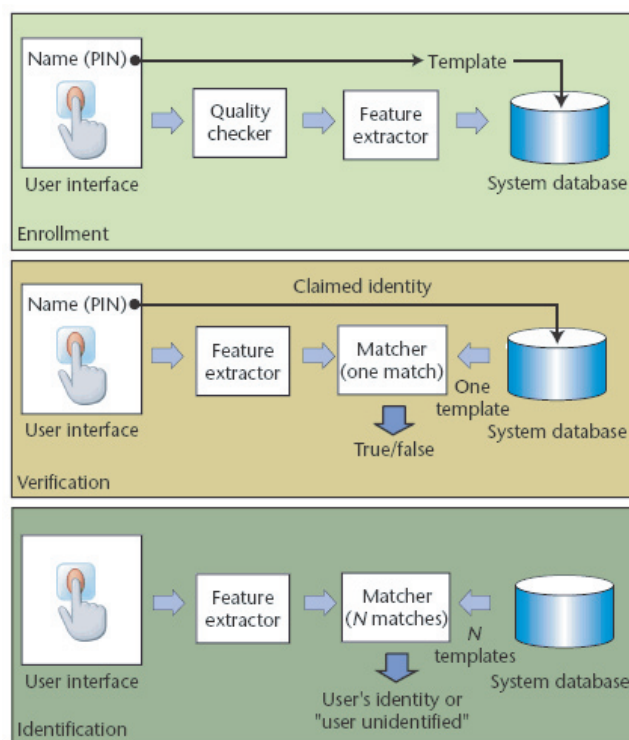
Name (PIN)

Template

Quality checker

Feature extractor

User interface

System database

Enrollment

Claimed identity

Name (PIN)

Feature extractor

Matcher (one match)

One template

User interface

System database

True/false

Verification

Feature extractor

Matcher ($N$ matches)

$N$ templates

User interface

System database

User's identity or "user unidentified"

Identification